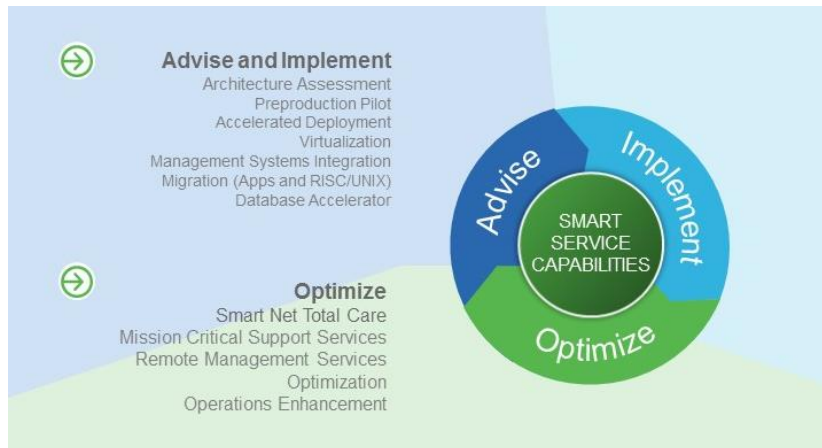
Advise and Implement
Architecture Assessment
Preproduction Pilot
Accelerated Deployment
Virtualization
Management Systems Integration
Migration (Apps and RISC/UNIX)
Database Accelerator

Optimize
Smart Net Total Care
Mission Critical Support Services
Remote Management Services
Optimization
Operations Enhancement

Advise
Implement
Optimize
SMART SERVICE CAPABILITIES